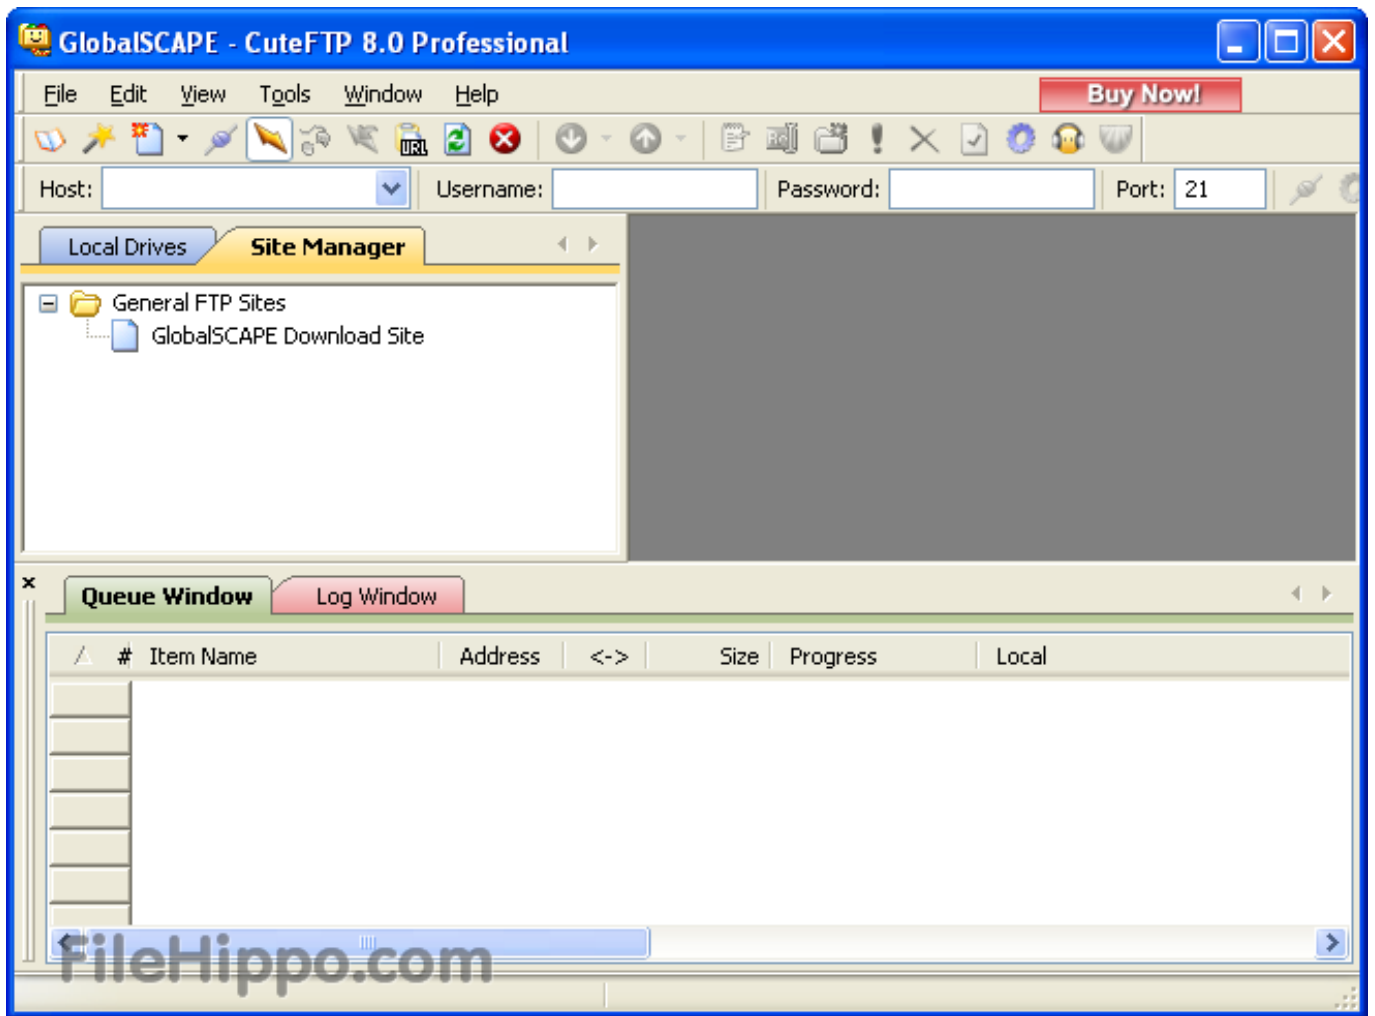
GlobalSCAPE - CuteFTP 8.0 Professional

File Edit View Tools Window Help

Buy Now!

URL

Host: Username: Password: Port: 21

Local Drives Site Manager

General FTP Sites
GlobalSCAPE Download Site

×

Queue Window Log Window

| # | Item Name | Address | <-> | Size | Progress | Local |
|---|---|---|---|---|---|---|

FileHippo.com